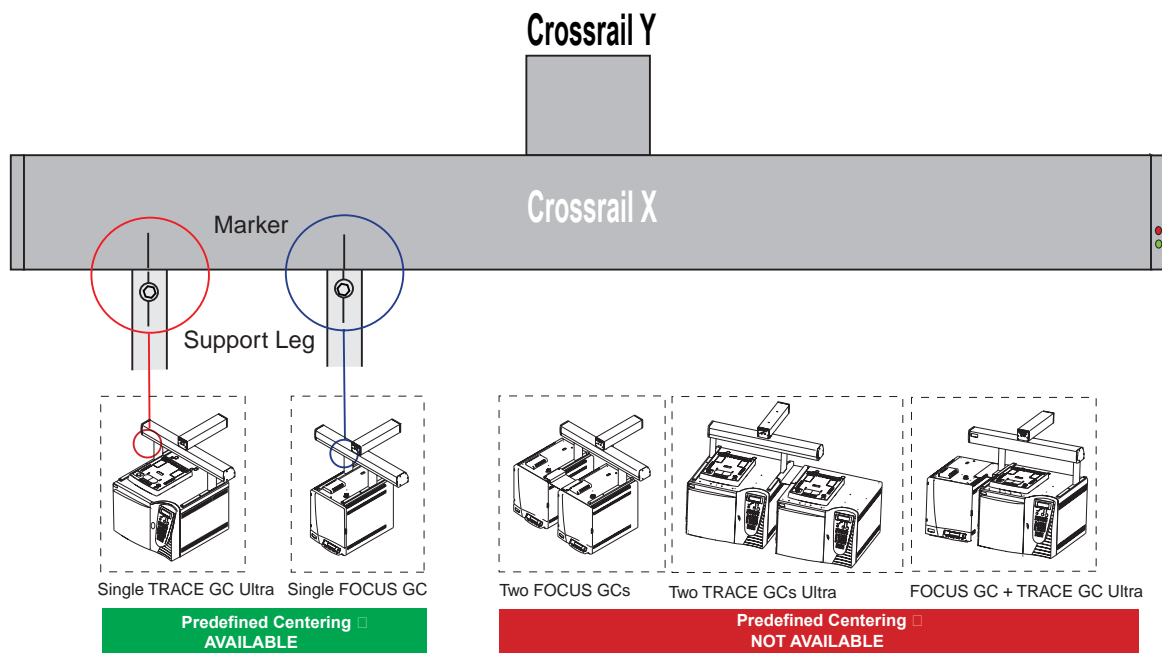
Crossrail Y

Crossrail X

Marker

Support Leg

Single TRACE GC Ultra

Single FOCUS GC

Two FOCUS GCs

Two TRACE GCs Ultra

FOCUS GC + TRACE GC Ultra

Predefined Centering □
AVAILABLE

Predefined Centering □
NOT AVAILABLE